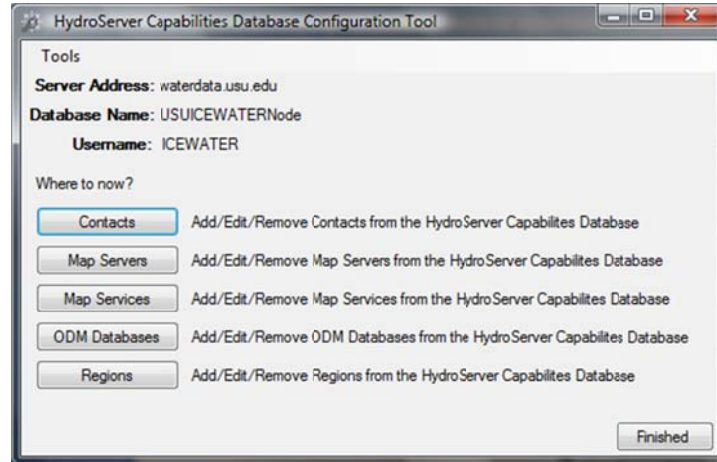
HydroServer Capabilities Database Configuration Tool

Tools

Server Address: waterdata.usu.edu

Database Name: USUICEWATERNode

Username: ICEWATER

Where to now?

Contacts Add/Edit/Remove Contacts from the HydroServer Capabilites Database

Map Servers Add/Edit/Remove Map Servers from the HydroServer Capabilites Database

Map Services Add/Edit/Remove Map Services from the HydroServer Capabilites Database

ODM Databases Add/Edit/Remove ODM Databases from the HydroServer Capabilites Database

Regions Add/Edit/Remove Regions from the HydroServer Capabilites Database

Finished